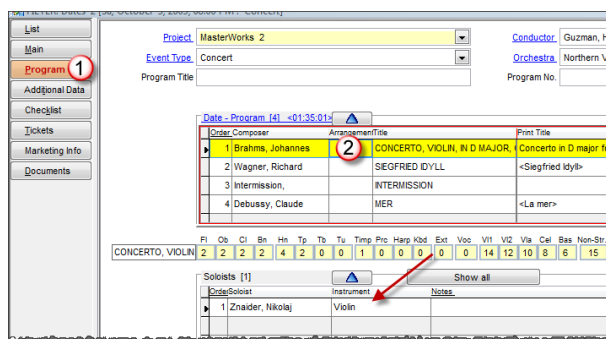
Filter: Dates 2 [30, October 9, 2009, 08:00 PM: Concert]

List
Main
Program
1
Additional Data
Checklist
Tickets
Marketing Info
Documents

Project MasterWorks 2
Conductor Guzman, H
Event Type Concert
Orchestra Northern V
Program Title
Program No.

Date - Program [4] <01:35:01>

| Order | Composer | Arrangement | Title | Print Title |
|---|---|---|---|---|
| 1 | Brahms, Johannes | 2 | CONCERTO, VIOLIN, IN D MAJOR, | Concerto in D major f |
| 2 | Wagner, Richard | | SIEGFRIED IDYLL | <Siegfried Idyll> |
| 3 | Intermission, | | INTERMISSION | |
| 4 | Debussy, Claude | | MER | <La mer> |

| | Fl | Ob | Cl | Bn | Hn | Tp | Tb | Tu | Timp | Prc | Harp | Kbd | Ext | Voc | Vl1 | Vl2 | Vla | Cel | Bas | Non-Str. |
|---|---|---|---|---|---|---|---|---|---|---|---|---|---|---|---|---|---|---|---|---|
| CONCERTO, VIOLIN | 2 | 2 | 2 | 2 | 4 | 2 | 0 | 0 | 1 | 0 | 0 | 0 | 0 | 0 | 14 | 12 | 10 | 8 | 6 | 15 |

Soloists [1]
Show all

| Order | Soloist | Instrument | Notes |
|---|---|---|---|
| 1 | Znaider, Nikolaj | Violin | |